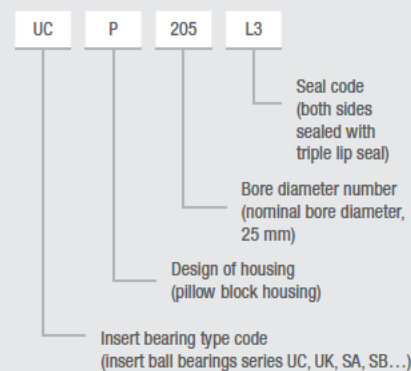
UC P 205 L3

Seal code (both sides sealed with triple lip seal)

Bore diameter number (nominal bore diameter, 25 mm)

Design of housing (pillow block housing)

Insert bearing type code (insert ball bearings series UC, UK, SA, SB…)